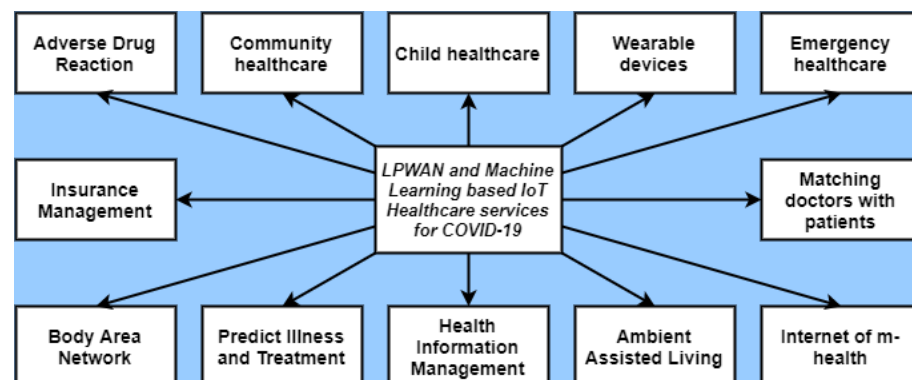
Adverse Drug Reaction

Community healthcare

Child healthcare

Wearable devices

Emergency healthcare

Insurance Management

LPWAN and Machine Learning based IoT Healthcare services for COVID-19

Matching doctors with patients

Body Area Network

Predict Illness and Treatment

Health Information Management

Ambient Assisted Living

Internet of m-health